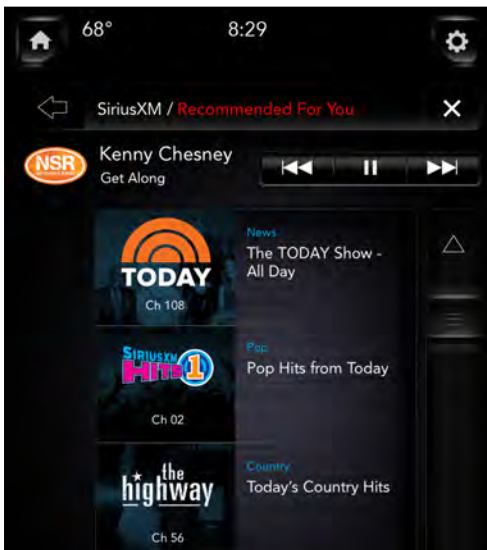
68°
8:29

SiriusXM / Recommended For You

NSR
Kenny Chesney
Get Along

TODAY
Ch 108
News
The TODAY Show - All Day

SIRIUSXM HITS 1
Ch 02
Pop
Pop Hits from Today

the highway
Ch 56
Country
Today's Country Hits